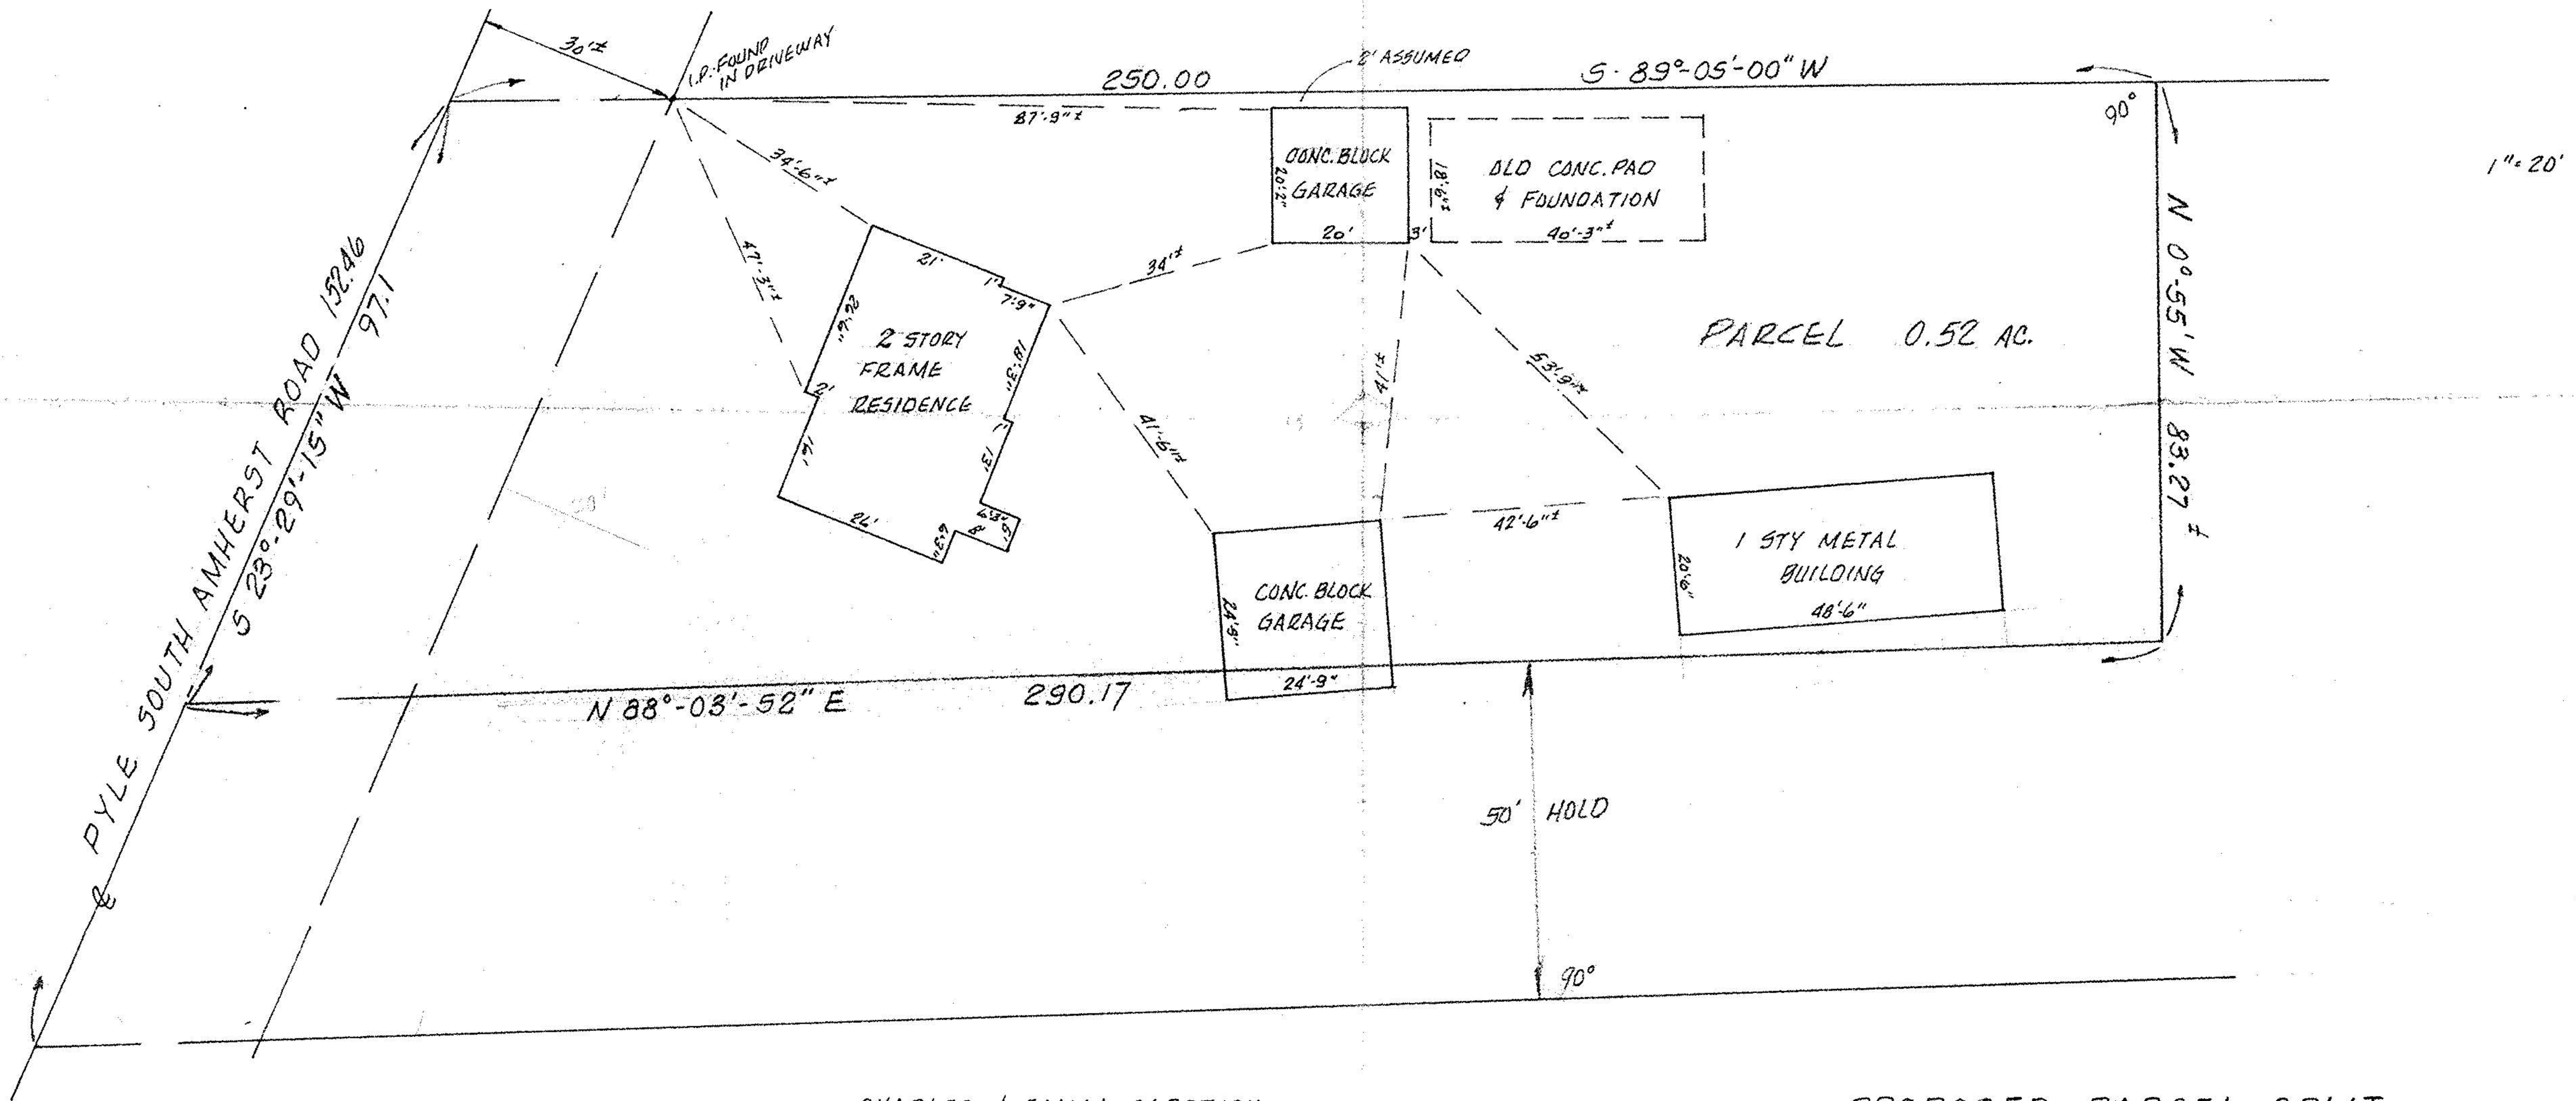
30'±

I.P. FOUND IN DRIVEWAY

250.00

2' ASSUMED

S 89°-05'-00" W

90°

87'-9"±

34'-6"±

CONC. BLOCK GARAGE

20'-2"

20'

3'

18'-6"±

OLD CONC. PAD & FOUNDATION

40'-3"±

1" = 20'

N 0°-55' W 83.27±

47'-3"±

21'

1'

7'-9"

34'±

22'-9"

2 STORY FRAME RESIDENCE

18'-3"

2'

PARCEL 0.52 AC.

53'-9"±

41'±

41'-6"±

PYLE SOUTH AMHERST ROAD 152.46

S 23°-29'-15" W 97.1

17'

13'

1'

24'

6'-3"

8'

6'-3"

5'

42'-6"±

CONC. BLOCK GARAGE

24'-9"

24'-9"

1 STY METAL BUILDING

20'-6"

48'-6"

N 88°-03'-52" E

290.17

50' HOLD

90°

℄

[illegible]

PROPOSED PARCEL SPLIT